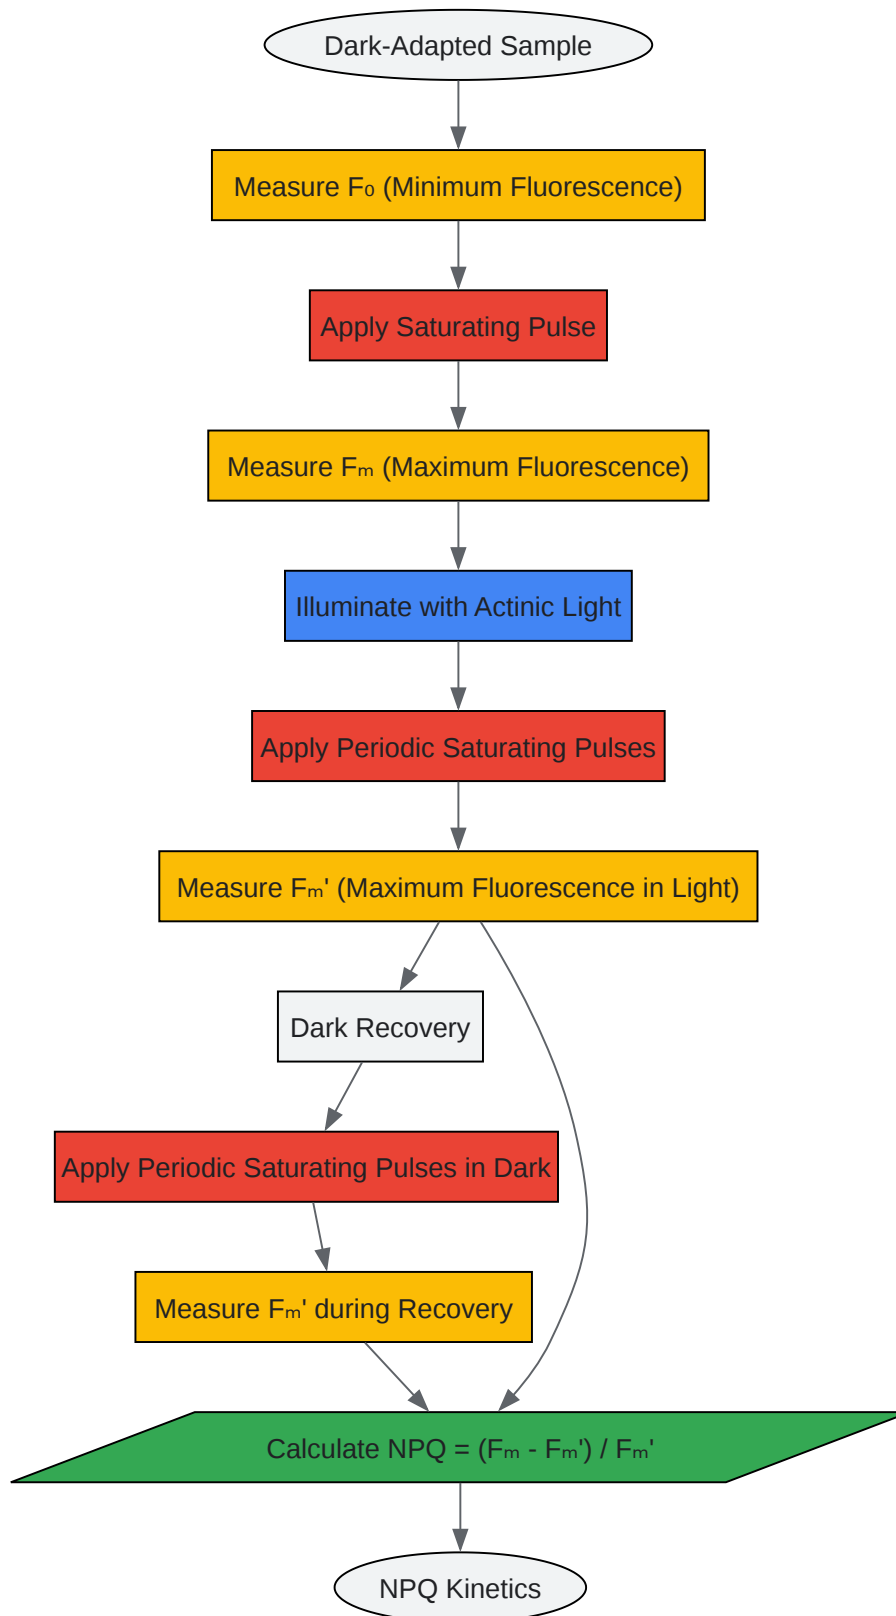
Dark-Adapted Sample

Measure $F_0$ (Minimum Fluorescence)

Apply Saturating Pulse

Measure $F_m$ (Maximum Fluorescence)

Illuminate with Actinic Light

Apply Periodic Saturating Pulses

Measure $F_m'$ (Maximum Fluorescence in Light)

Dark Recovery

Apply Periodic Saturating Pulses in Dark

Measure $F_m'$ during Recovery

Calculate NPQ = $(F_m - F_m') / F_m'$

NPQ Kinetics